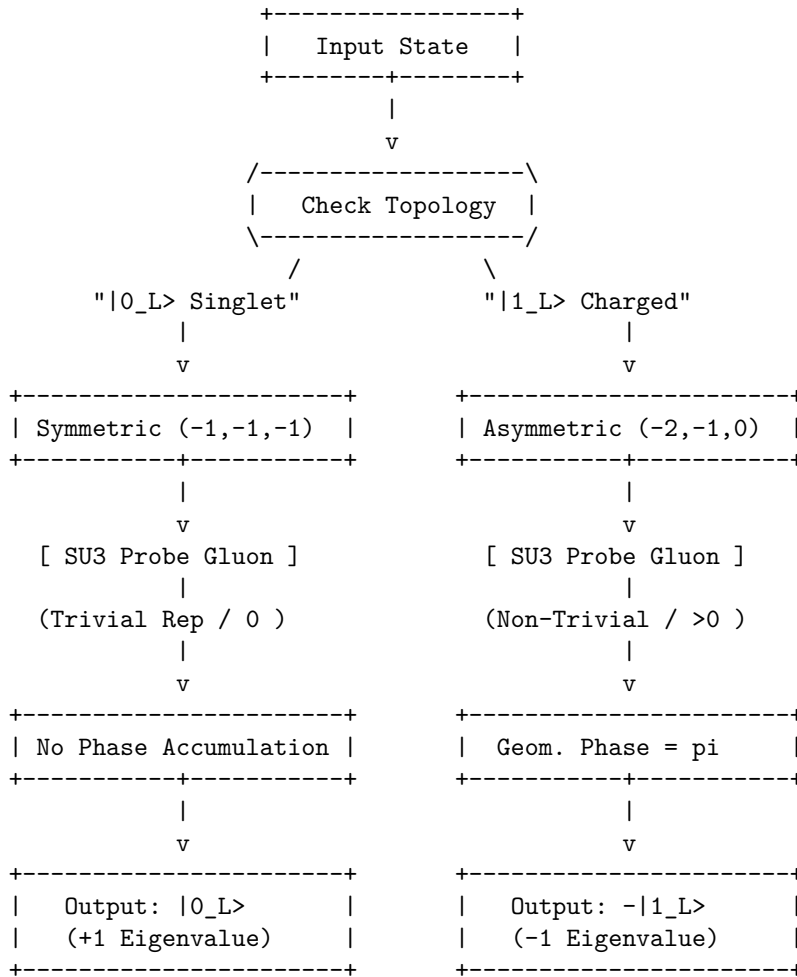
Input State

Check Topology

"|0_L> Singlet"

"|1_L> Charged"

Symmetric (-1,-1,-1)

Asymmetric (-2,-1,0)

[ SU3 Probe Gluon ]

(Trivial Rep / 0 )

[ SU3 Probe Gluon ]

(Non-Trivial / >0 )

No Phase Accumulation

Geom. Phase = pi

Output: |0_L>
(+1 Eigenvalue)

Output: -|1_L>
(-1 Eigenvalue)